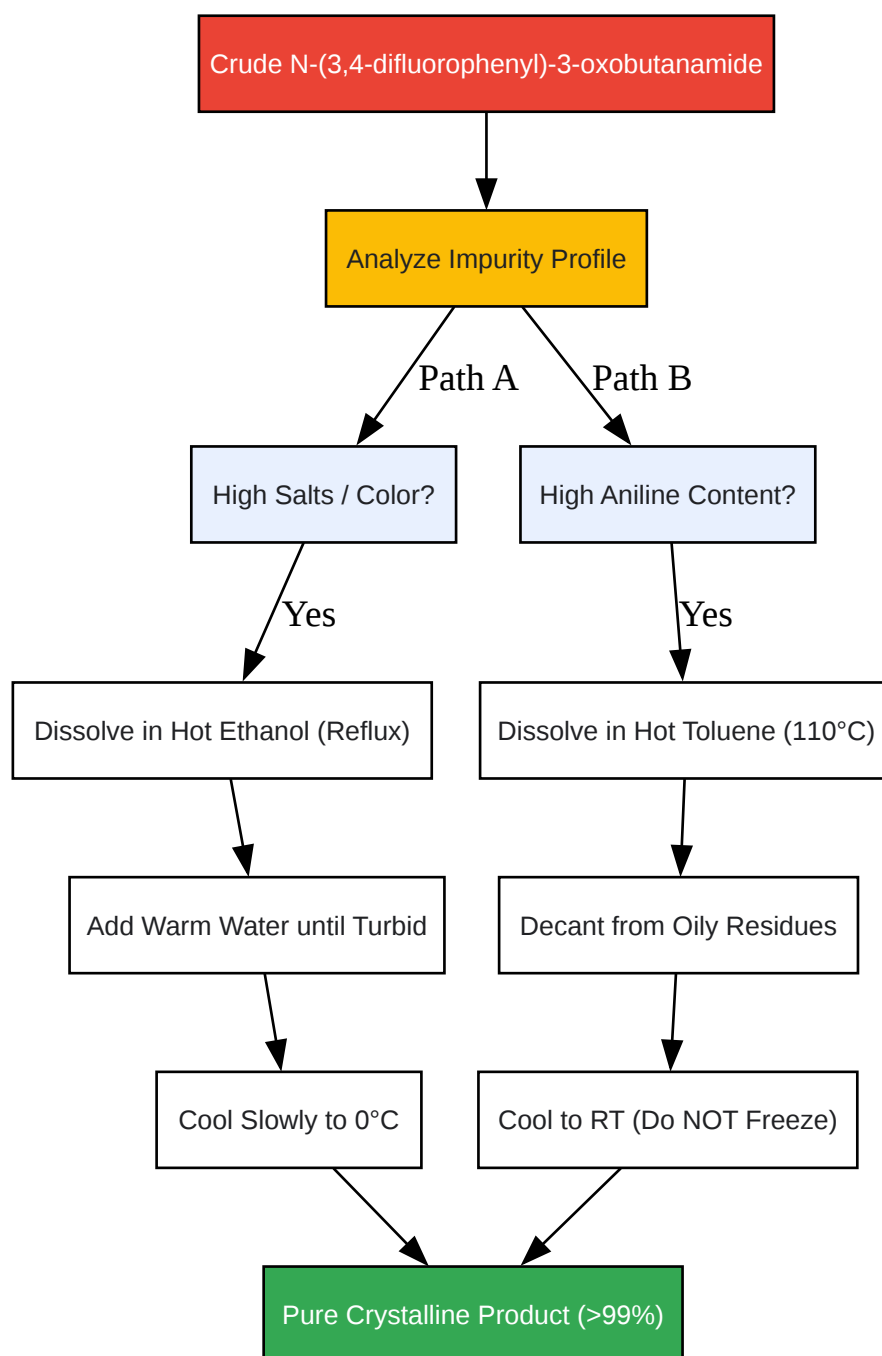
Crude N-(3,4-difluorophenyl)-3-oxobutanamide

Analyze Impurity Profile

Path A

Path B

High Salts / Color?

High Aniline Content?

Yes

Yes

Dissolve in Hot Ethanol (Reflux)

Add Warm Water until Turbid

Cool Slowly to 0°C

Dissolve in Hot Toluene (110°C)

Decant from Oily Residues

Cool to RT (Do NOT Freeze)

Pure Crystalline Product (>99%)